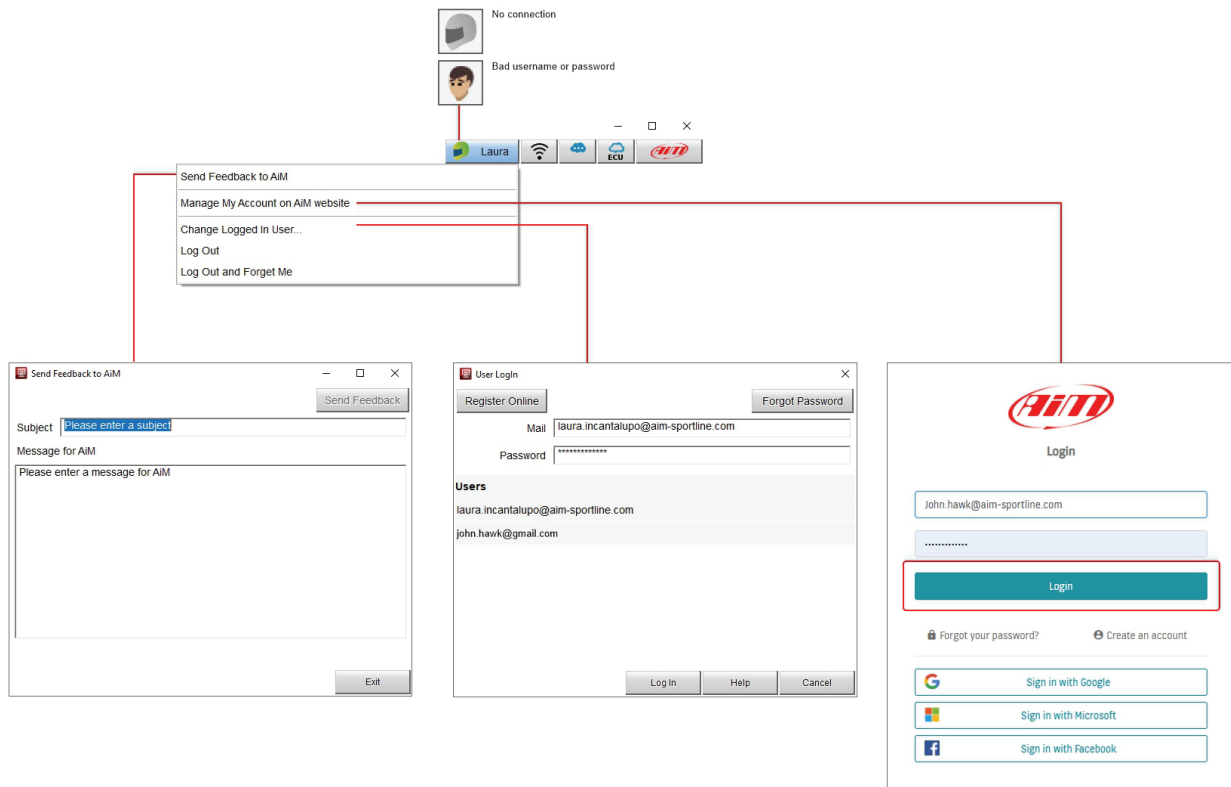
No connection

Bad username or password

Laura

ECU

AiM

Send Feedback to AiM

Manage My Account on AiM website

Change Logged In User...

Log Out

Log Out and Forget Me

Send Feedback to AiM

Send Feedback

Subject Please enter a subject

Message for AiM

Please enter a message for AiM

Exit

User LogIn

Register Online

Forgot Password

Mail laura.incantalupo@aim-sportline.com

Password *************

Users

laura.incantalupo@aim-sportline.com

john.hawk@gmail.com

Log In

Help

Cancel

AiM

Login

John.hawk@aim-sportline.com

.............

Login

Forgot your password?

Create an account

Sign in with Google

Sign in with Microsoft

Sign in with Facebook